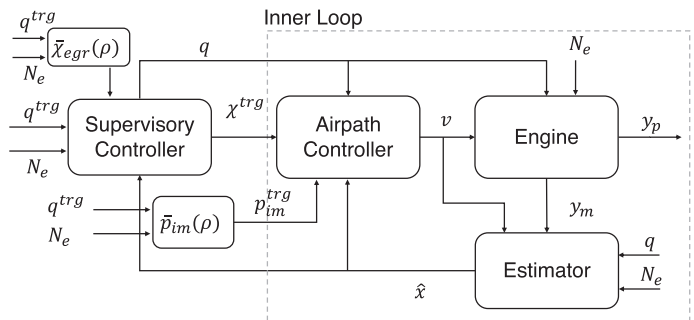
Inner Loop

$q^{trg}$
$N_e$
$\bar{\chi}_{egr}(\rho)$
$q$
$N_e$
$q^{trg}$
$N_e$
Supervisory Controller
$\chi^{trg}$
Airpath Controller
$v$
Engine
$y_p$
$q^{trg}$
$N_e$
$\bar{p}_{im}(\rho)$
$p_{im}^{trg}$
$y_m$
Estimator
$q$
$N_e$
$\hat{x}$